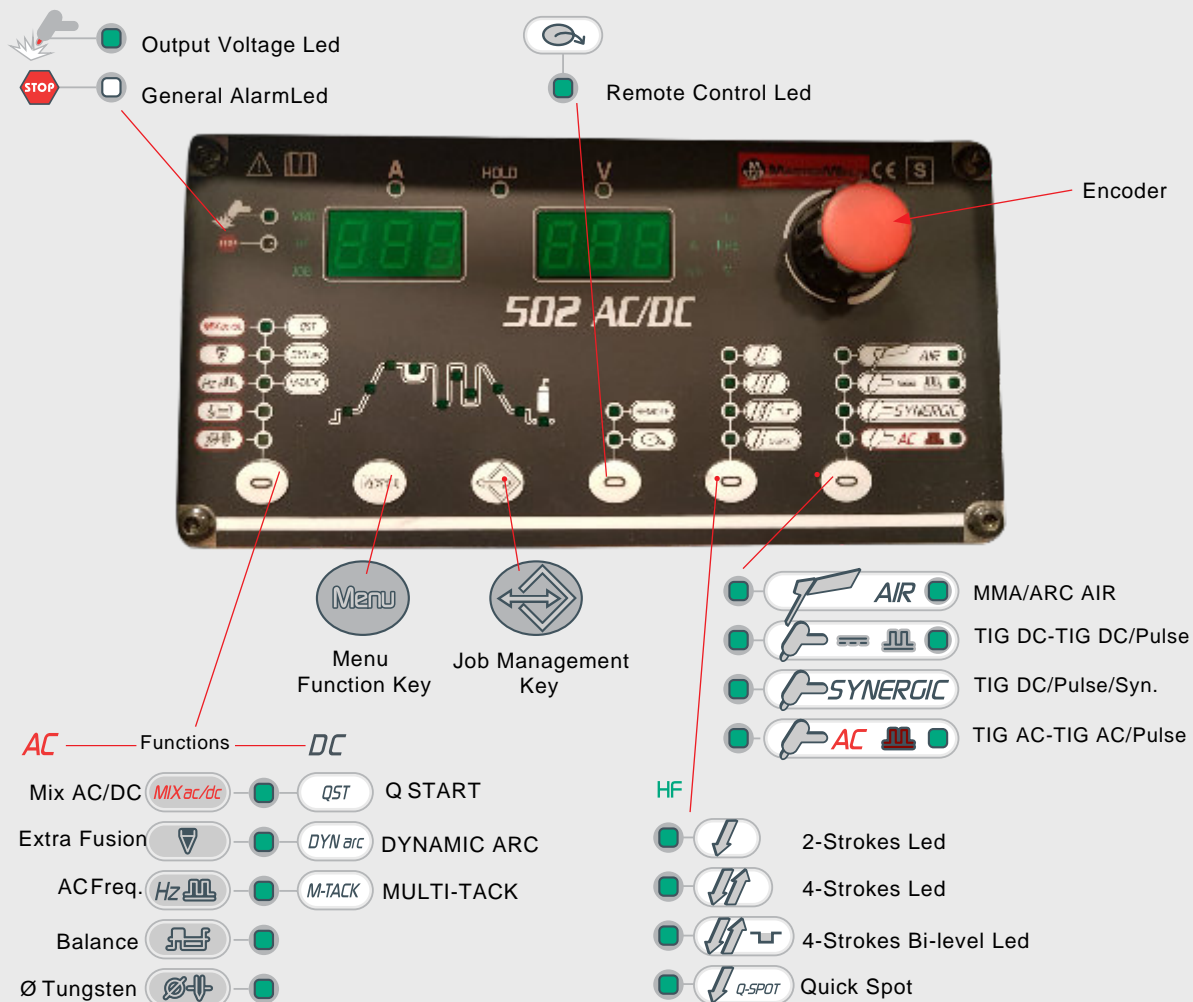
Output Voltage Led

STOP General AlarmLed

Remote Control Led

A HOLD V

Encoder

502 AC/DC

Menu

Menu Function Key

Job Management Key

AIR MMA/ARC AIR

TIG DC-TIG DC/Pulse

SYNERGIC TIG DC/Pulse/Syn.

AC TIG AC-TIG AC/Pulse

AC Functions DC

Mix AC/DC MIX ac/dc QST Q START

Extra Fusion DYN arc DYNAMIC ARC

AC Freq. Hz M-TACK MULTI-TACK

Balance

Ø Tungsten

HF

2-Strokes Led

4-Strokes Led

4-Strokes Bi-level Led

Q-SPOT Quick Spot